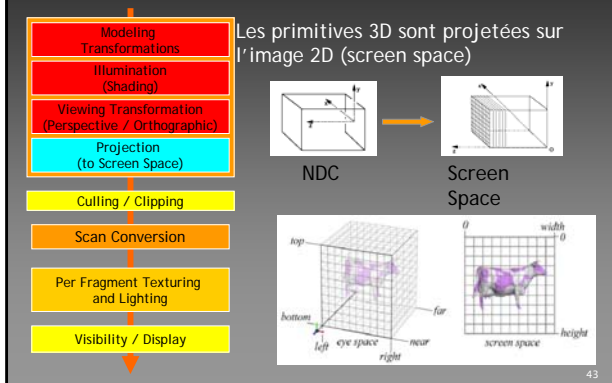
Modeling Transformations

Illumination (Shading)

Viewing Transformation (Perspective / Orthographic)

Projection (to Screen Space)

Culling / Clipping

Scan Conversion

Per Fragment Texturing and Lighting

Visibility / Display

Les primitives 3D sont projetées sur l'image 2D (screen space)

y

z

NDC

Screen Space

top

bottom

left

eye space

right

near

far

0

width

0

height

screen space

43